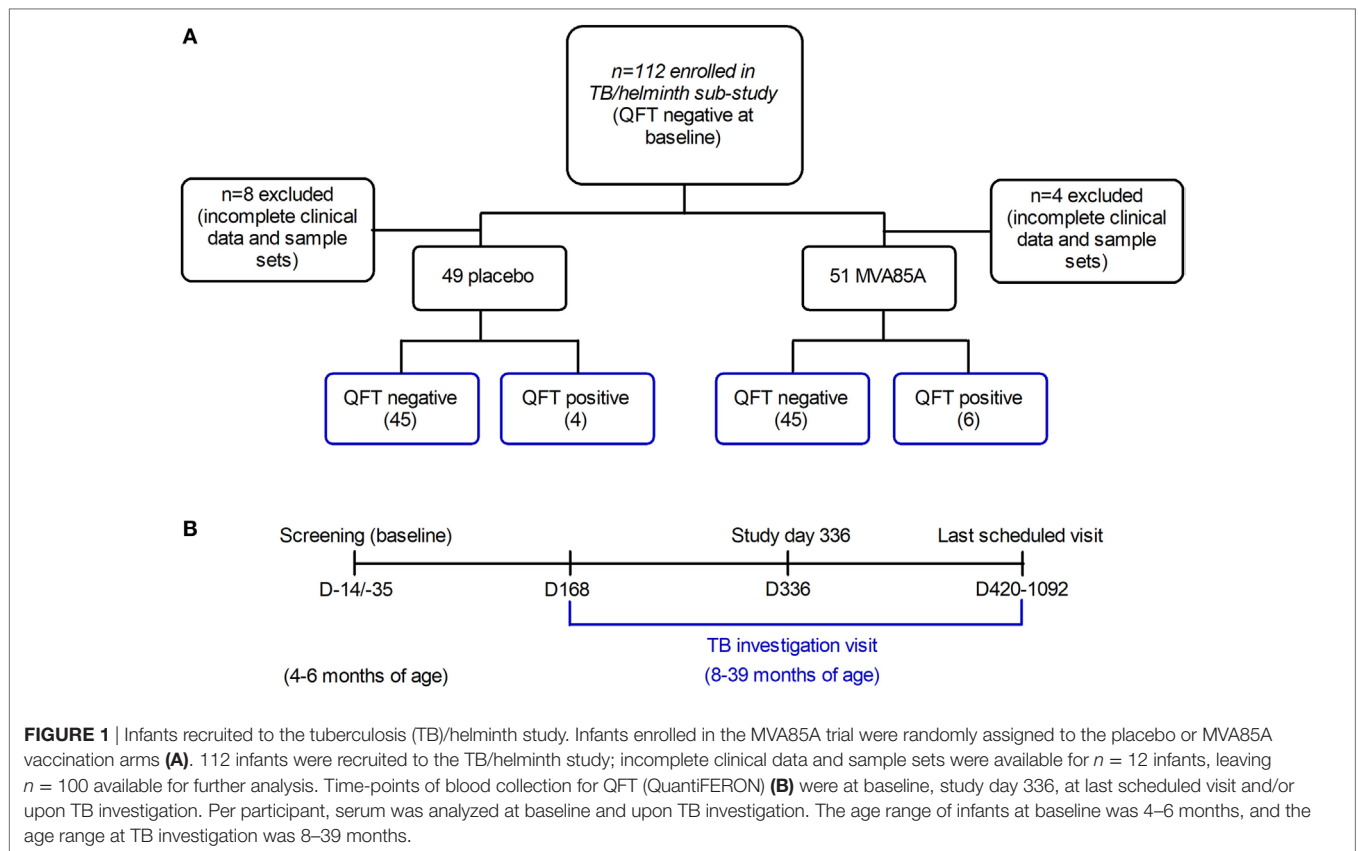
A

n=112 enrolled in TB/helminth sub-study (QFT negative at baseline)

n=8 excluded (incomplete clinical data and sample sets)

n=4 excluded (incomplete clinical data and sample sets)

49 placebo

51 MVA85A

QFT negative (45)

QFT positive (4)

QFT negative (45)

QFT positive (6)

B

Screening (baseline)

Study day 336

Last scheduled visit

D-14/-35

D168

D336

D420-1092

TB investigation visit

(8-39 months of age)

(4-6 months of age)

**FIGURE 1** | Infants recruited to the tuberculosis (TB)/helminth study. Infants enrolled in the MVA85A trial were randomly assigned to the placebo or MVA85A vaccination arms **(A)**. 112 infants were recruited to the TB/helminth study; incomplete clinical data and sample sets were available for $n$ = 12 infants, leaving $n$ = 100 available for further analysis. Time-points of blood collection for QFT (QuantiFERON) **(B)** were at baseline, study day 336, at last scheduled visit and/or upon TB investigation. Per participant, serum was analyzed at baseline and upon TB investigation. The age range of infants at baseline was 4–6 months, and the age range at TB investigation was 8–39 months.